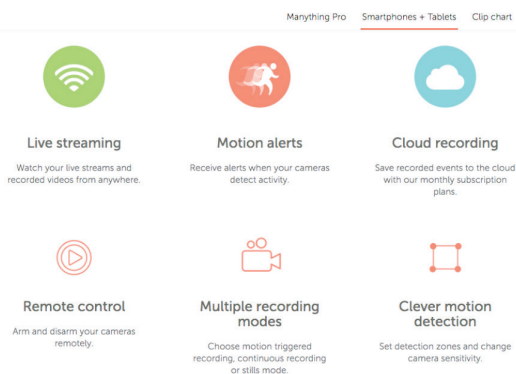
Manything Pro Smartphones + Tablets Clip chart

Live streaming

Watch your live streams and recorded videos from anywhere.

Motion alerts

Receive alerts when your cameras detect activity.

Cloud recording

Save recorded events to the cloud with our monthly subscription plans.

Remote control

Arm and disarm your cameras remotely.

Multiple recording modes

Choose motion triggered recording, continuous recording or stills mode.

Clever motion detection

Set detection zones and change camera sensitivity.